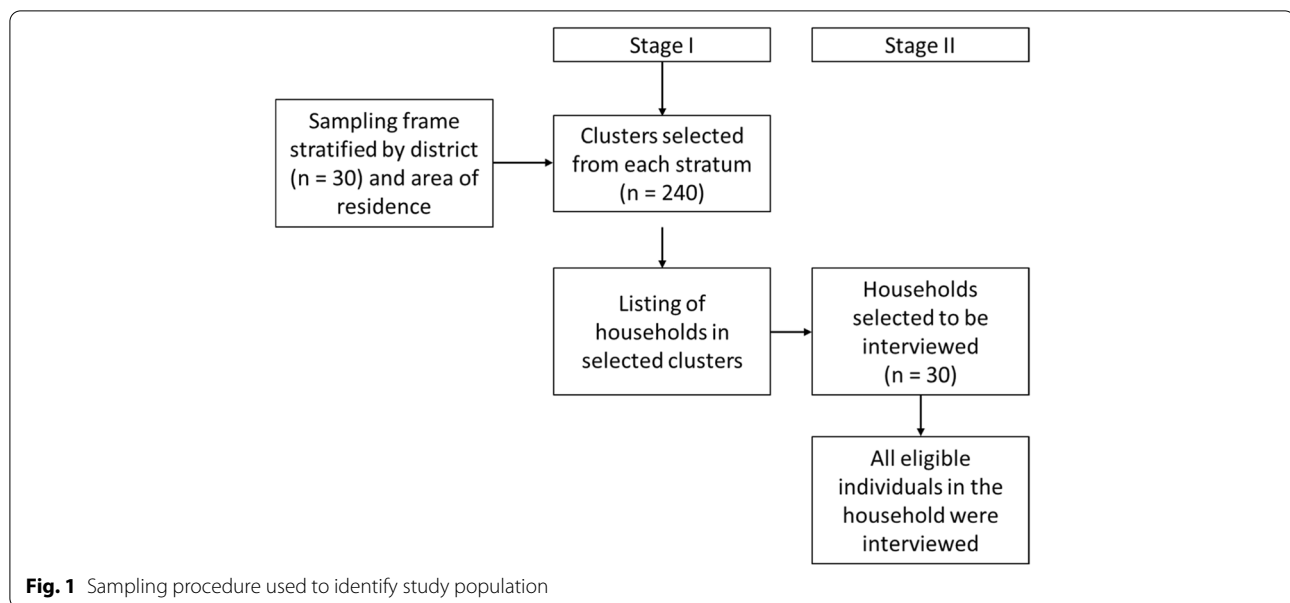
Stage I

Stage II

Sampling frame stratified by district (n = 30) and area of residence

Clusters selected from each stratum (n = 240)

Listing of households in selected clusters

Households selected to be interviewed (n = 30)

All eligible individuals in the household were interviewed

**Fig. 1** Sampling procedure used to identify study population